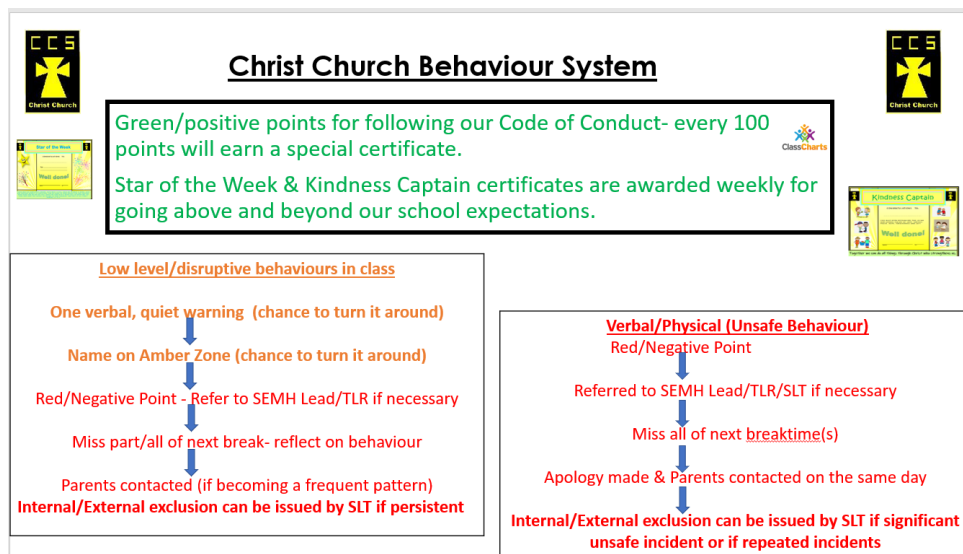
CCS
Christ Church

Christ Church Behaviour System

CCS
Christ Church

Star of the Week
Well done!

Green/positive points for following our Code of Conduct- every 100 points will earn a special certificate.

ClassCharts

Star of the Week & Kindness Captain certificates are awarded weekly for going above and beyond our school expectations.

Kindness Captain
Well done!

Low level/disruptive behaviours in class

One verbal, quiet warning (chance to turn it around)

Name on Amber Zone (chance to turn it around)

Red/Negative Point - Refer to SEMH Lead/TLR if necessary

Miss part/all of next break- reflect on behaviour

Parents contacted (if becoming a frequent pattern)
Internal/External exclusion can be issued by SLT if persistent

Verbal/Physical (Unsafe Behaviour)
Red/Negative Point

Referred to SEMH Lead/TLR/SLT if necessary

Miss all of next breaktime(s)

Apology made & Parents contacted on the same day

Internal/External exclusion can be issued by SLT if significant unsafe incident or if repeated incidents